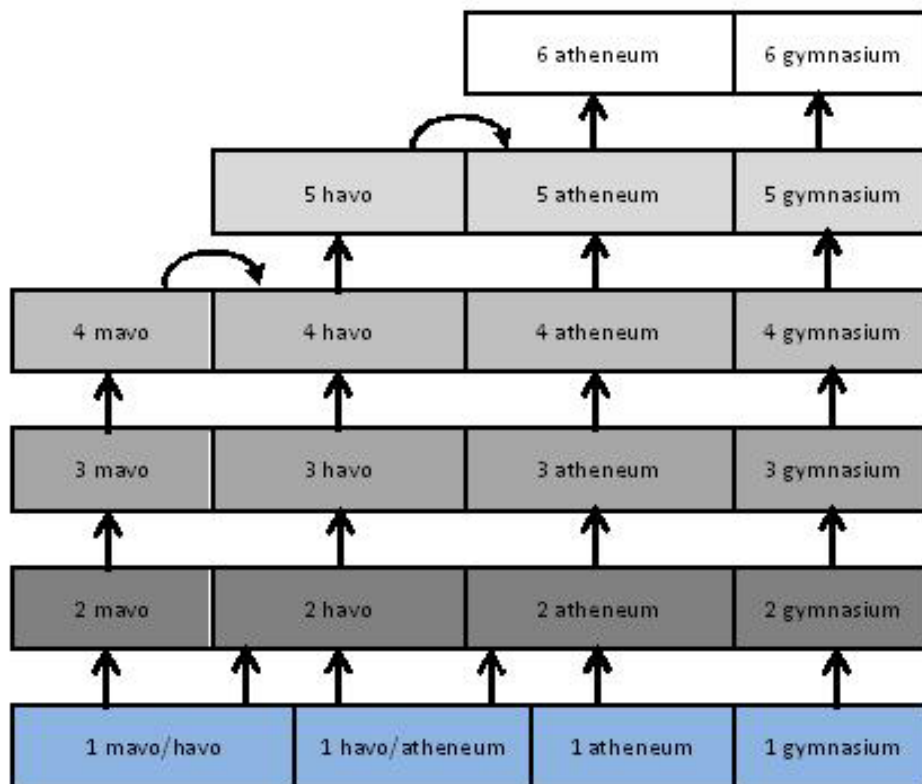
6 atheneum
6 gymnasium

5 havo
5 atheneum
5 gymnasium

4 mavo
4 havo
4 atheneum
4 gymnasium

3 mavo
3 havo
3 atheneum
3 gymnasium

2 mavo
2 havo
2 atheneum
2 gymnasium

1 mavo/havo
1 havo/atheneum
1 atheneum
1 gymnasium